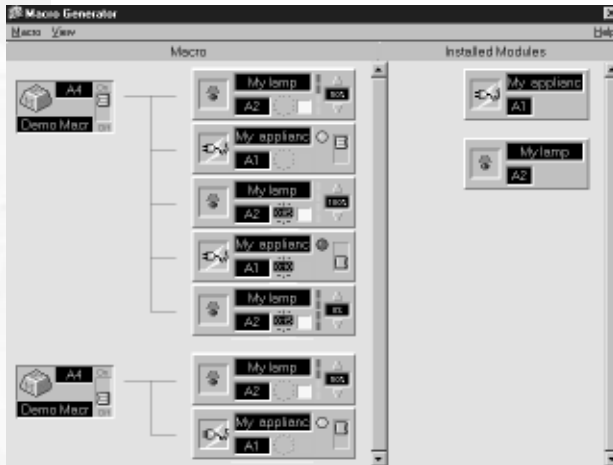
Macro Generator

Macro View

Help

Macro

Installed Modules

A4

On

Off

Demo Macr

My lamp

A2

50%

My applianc

A1

My lamp

A2

100%

My applianc

A1

My lamp

A2

0%

A4

On

Off

Demo Macr

My lamp

A2

50%

My applianc

A1

My applianc

A1

My lamp

A2